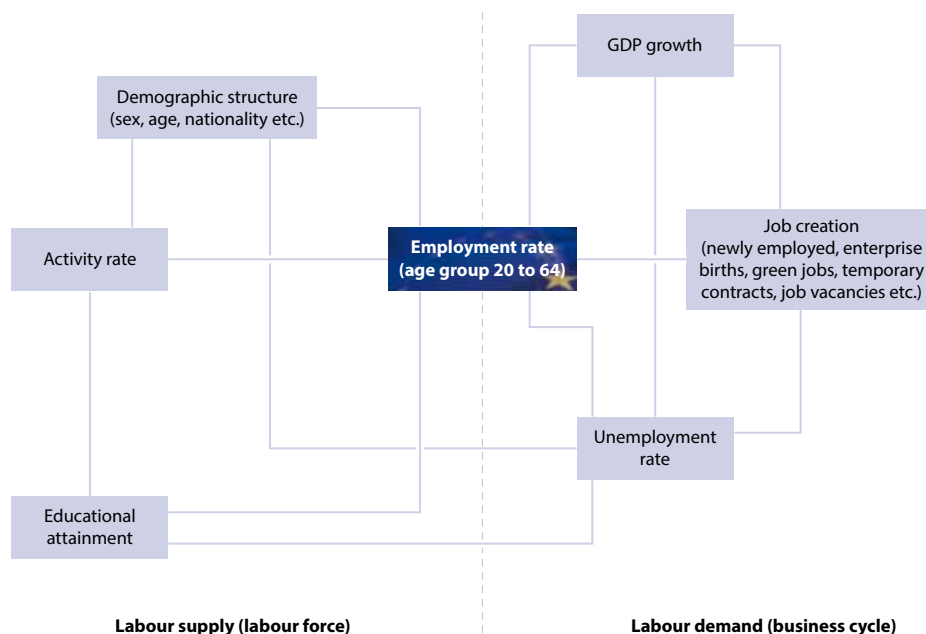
GDP growth

Demographic structure (sex, age, nationality etc.)

Activity rate

Employment rate (age group 20 to 64)

Job creation (newly employed, enterprise births, green jobs, temporary contracts, job vacancies etc.)

Unemployment rate

Educational attainment

Labour supply (labour force)

Labour demand (business cycle)